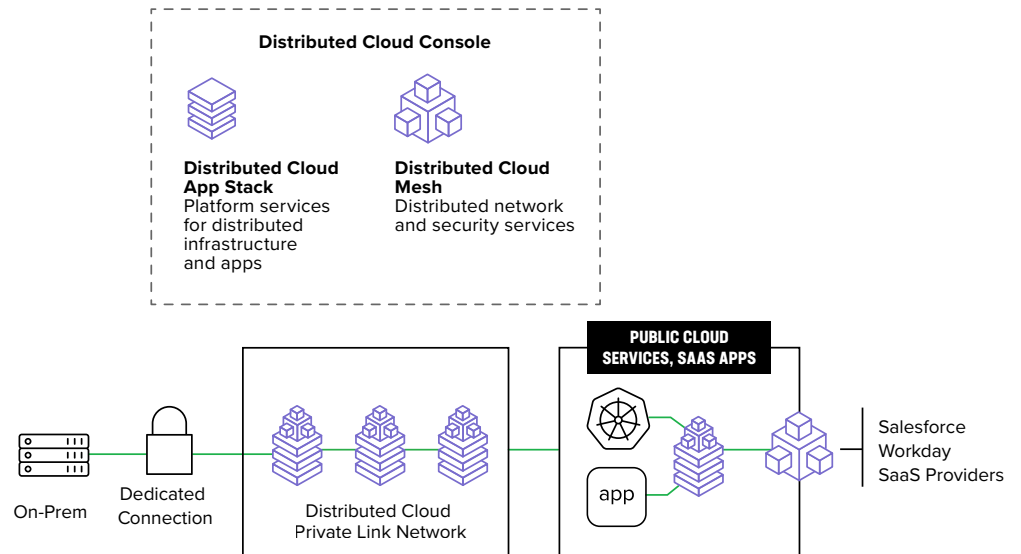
Distributed Cloud Console

Distributed Cloud App Stack
Platform services for distributed infrastructure and apps

Distributed Cloud Mesh
Distributed network and security services

PUBLIC CLOUD SERVICES, SAAS APPS

app

Salesforce
Workday
SaaS Providers

On-Prem

Dedicated Connection

Distributed Cloud Private Link Network